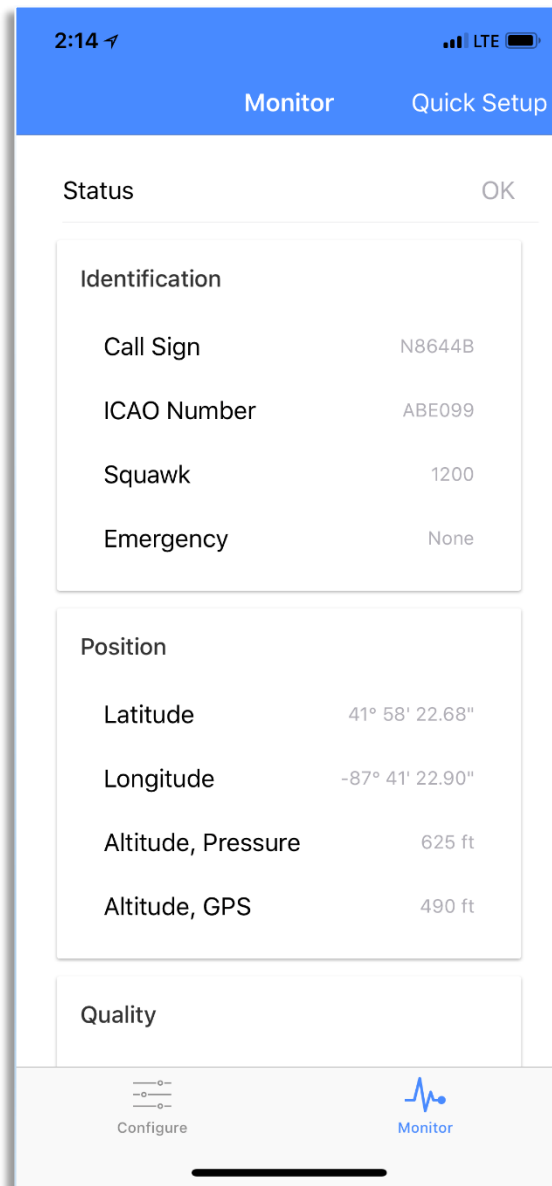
2:14

LTE

Monitor

Quick Setup

Status OK

Identification

Call Sign N8644B

ICAO Number ABE099

Squawk 1200

Emergency None

Position

Latitude 41° 58' 22.68"

Longitude -87° 41' 22.90"

Altitude, Pressure 625 ft

Altitude, GPS 490 ft

Quality

Configure

Monitor